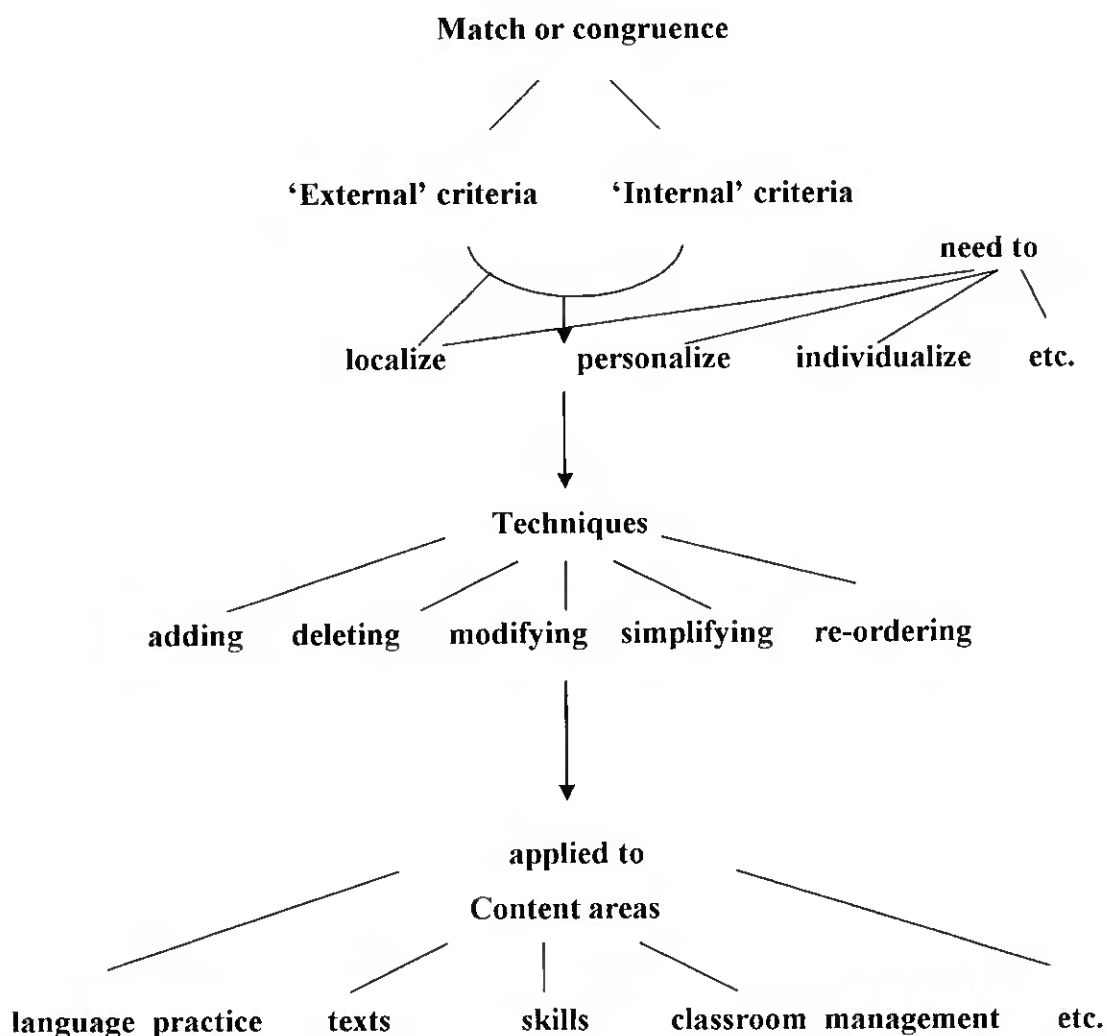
Match or congruence

'External' criteria 'Internal' criteria

need to

localize personalize individualize etc.

Techniques

adding deleting modifying simplifying re-ordering

applied to

Content areas

language practice texts skills classroom management etc.